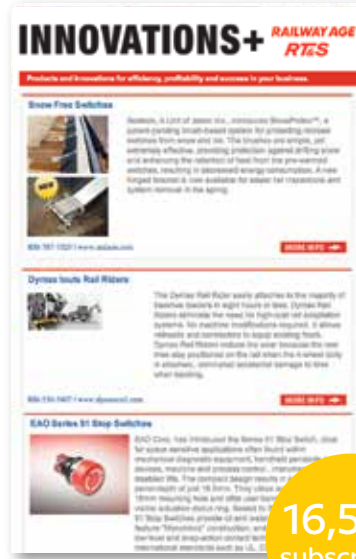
INNOVATIONS+ RAILWAY AGE RT&S

Products and Innovations for efficiency, profitability and success in your business.

Snow Free Switches

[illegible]

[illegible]

MORE INFO

Dynex Insta Rail Riders

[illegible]

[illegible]

MORE INFO

EAO Series 51 Stop Switches

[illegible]

16,5

subsc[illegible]